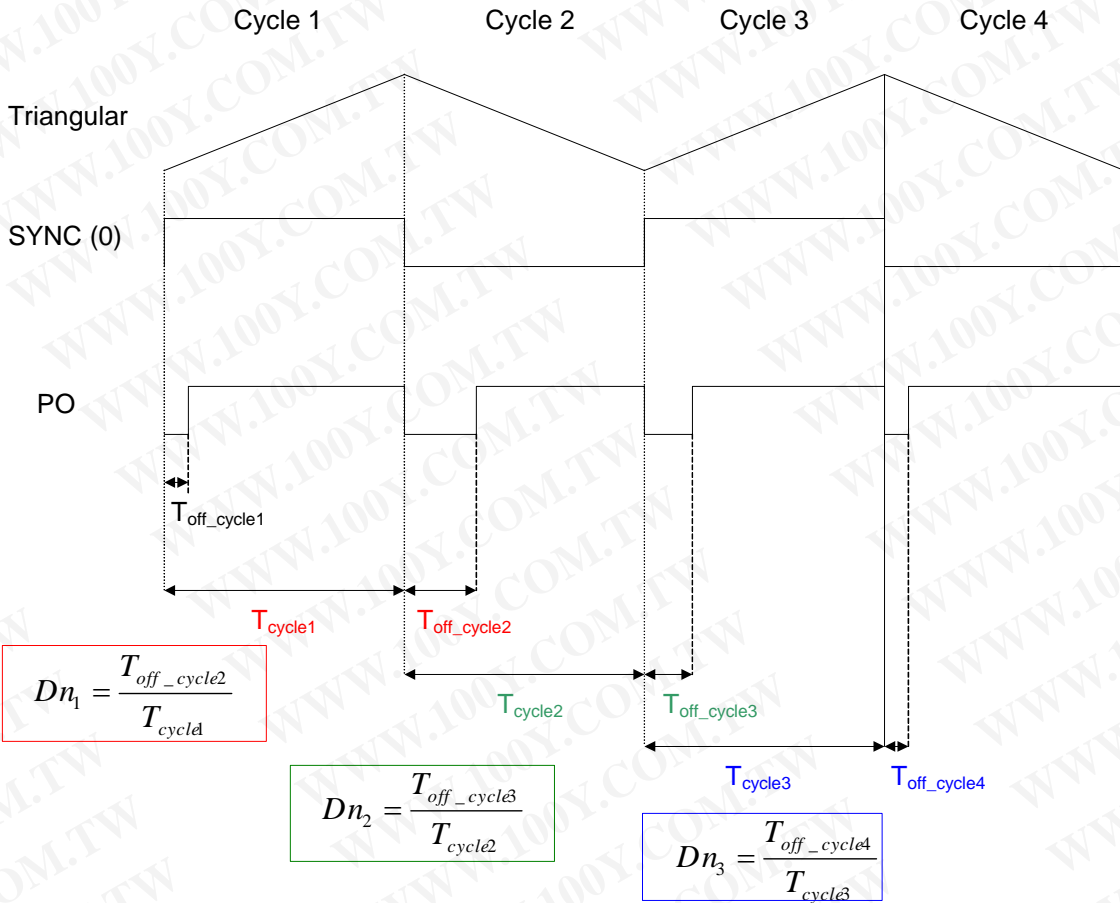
Cycle 1 Cycle 2 Cycle 3 Cycle 4

Triangular

SYNC (0)

PO

$T_{off\_cycle1}$

$T_{cycle1}$ $T_{off\_cycle2}$

$Dn_1 = \frac{T_{off\_cycle2}}{T_{cycle1}}$

$T_{cycle2}$ $T_{off\_cycle3}$

$T_{cycle3}$ $T_{off\_cycle4}$

$Dn_2 = \frac{T_{off\_cycle3}}{T_{cycle2}}$

$Dn_3 = \frac{T_{off\_cycle4}}{T_{cycle3}}$

WWW.100Y.COM.TW